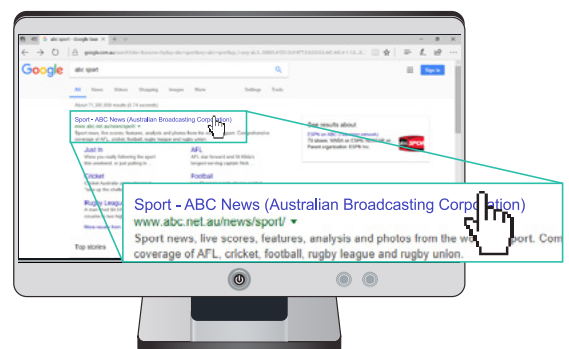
abc sport - Google Sea

google.com.au

Google

abc sport

Sign in

All News Videos Shopping Images More Settings Tools

About 71,300,000 results (0.14 seconds)

Sport - ABC News (Australian Broadcasting Corporation)

See results about

Just In

AFL

Cricket

Football

Rugby League

Top stories

Sport - ABC News (Australian Broadcasting Corporation)

www.abc.net.au/news/sport/

Sport news, live scores, features, analysis and photos from the wo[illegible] sport. Com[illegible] coverage of AFL, cricket, football, rugby league and rugby union.